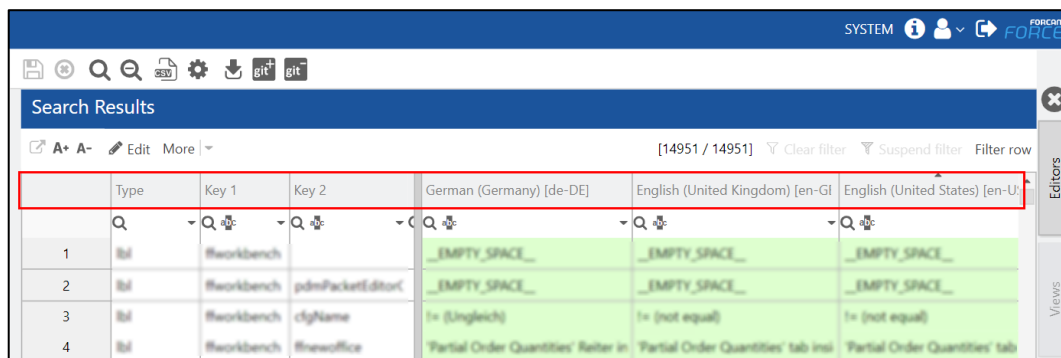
SYSTEM FORCAM FORCE

csv git git

Search Results

A+ A- Edit More

[14951 / 14951] Clear filter Suspend filter Filter row

Editors

Views

|  | Type | Key 1 | Key 2 | German (Germany) [de-DE] | English (United Kingdom) [en-GI | English (United States) [en-U |
|---|---|---|---|---|---|---|
| 1 | lbl | ffworkbench |  | \_\_EMPTY_SPACE\_\_ | \_\_EMPTY_SPACE\_\_ | \_\_EMPTY_SPACE\_\_ |
| 2 | lbl | ffworkbench | pdmPacketEditorC | \_\_EMPTY_SPACE\_\_ | \_\_EMPTY_SPACE\_\_ | \_\_EMPTY_SPACE\_\_ |
| 3 | lbl | ffworkbench | cfgName | != (Ungleich) | != (not equal) | != (not equal) |
| 4 | lbl | ffworkbench | ffnewoffice | 'Partial Order Quantities' Reiter in | 'Partial Order Quantities' tab insi | 'Partial Order Quantities' tab |